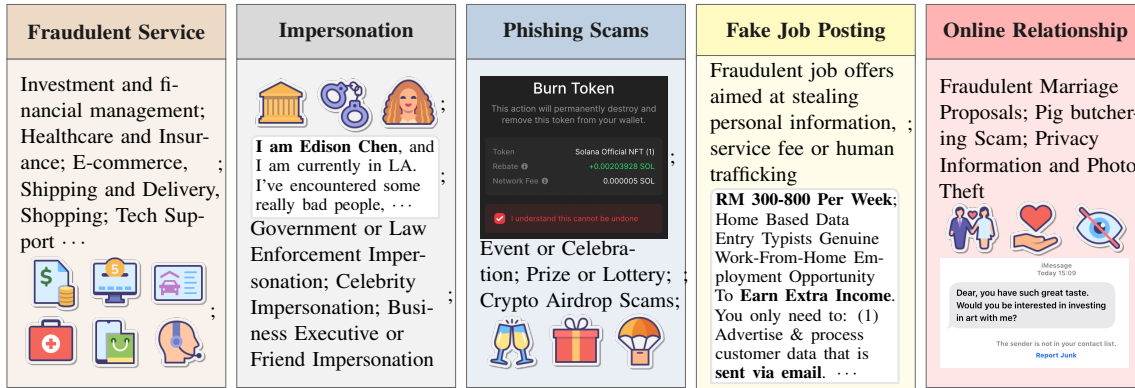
Fraudulent Service

Investment and financial management; Healthcare and Insurance; E-commerce, ; Shipping and Delivery, ; Shopping; Tech Support ⋯

;

Impersonation

;

**I am Edison Chen**, and I am currently in LA. I've encountered some really bad people, ⋯ ;

Government or Law Enforcement Impersonation; Celebrity Impersonation; Business Executive or Friend Impersonation ;

Phishing Scams

Burn Token

This action will permanently destroy and remove this token from your wallet.

Token | Solana Official NFT (1)
Rebate | +0.00203928 SOL
Network Fee | 0.000005 SOL

I understand this cannot be undone

;

Event or Celebration; Prize or Lottery; ; Crypto Airdrop Scams;

Fake Job Posting

Fraudulent job offers aimed at stealing personal information, ; service fee or human trafficking

**RM 300-800 Per Week**; Home Based Data Entry Typists Genuine Work-From-Home Employment Opportunity To **Earn Extra Income**. You only need to: (1) Advertise & process customer data that is **sent via email**. ⋯

Online Relationship

Fraudulent Marriage Proposals; Pig butchering Scam; Privacy Information and Photo Theft

iMessage
Today 15:09

Dear, you have such great taste. Would you be interested in investing in art with me?

The sender is not in your contact list.
Report Junk